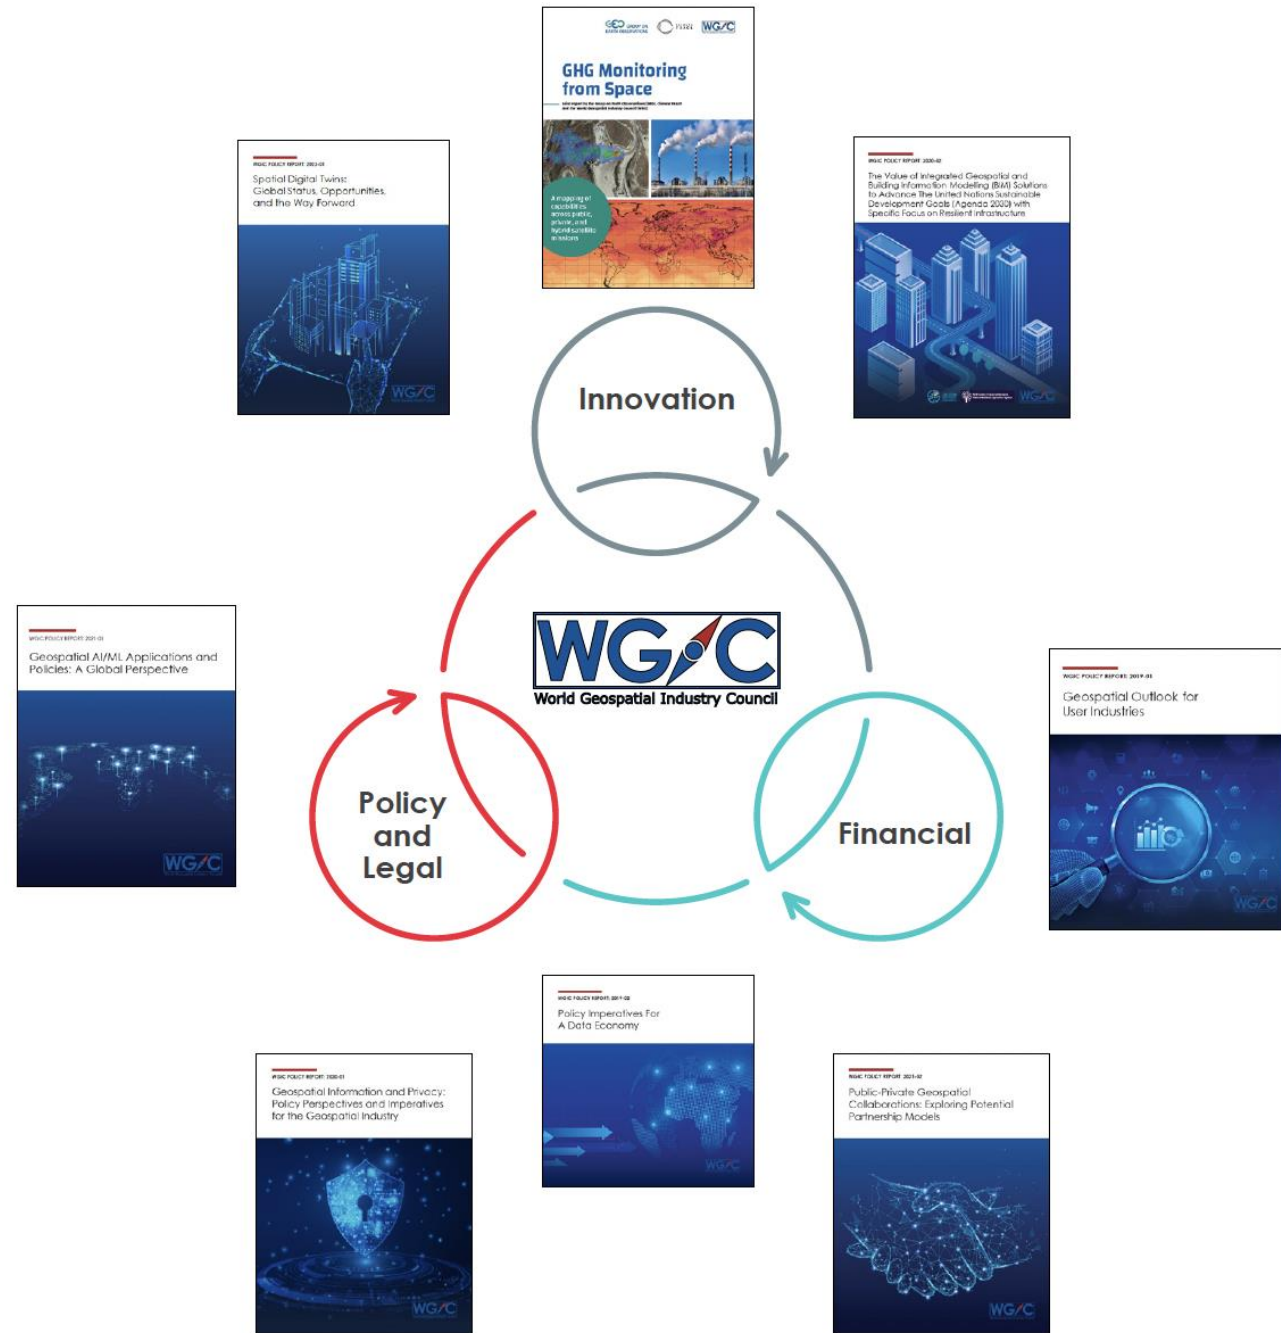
GEO GROUP ON EARTH OBSERVATIONS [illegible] WGIC

GHG Monitoring from Space

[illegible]

A mapping of capabilities across public, private, and hybrid satellite missions

WGIC POLICY REPORT: 2022-01

Spatial Digital Twins: Global Status, Opportunities, and the Way Forward

WGIC

WGIC POLICY REPORT: 2020-02

The Value of Integrated Geospatial and Building Information Modelling (BIM) Solutions to Advance The United Nations Sustainable Development Goals (Agenda 2030) with Specific Focus on Resilient Infrastructure

WGIC

Innovation

WGIC POLICY REPORT: 2021-01

Geospatial AI/ML Applications and Policies: A Global Perspective

WGIC

WGIC
World Geospatial Industry Council

WGIC POLICY REPORT: 2019-01

Geospatial Outlook for User Industries

WGIC

Policy and Legal

Financial

WGIC POLICY REPORT: 2019-02

Policy Imperatives For A Data Economy

WGIC

WGIC POLICY REPORT: 2020-01

Geospatial Information and Privacy: Policy Perspectives and Imperatives for the Geospatial Industry

WGIC

WGIC POLICY REPORT: 2021-02

Public-Private Geospatial Collaborations: Exploring Potential Partnership Models

WGIC